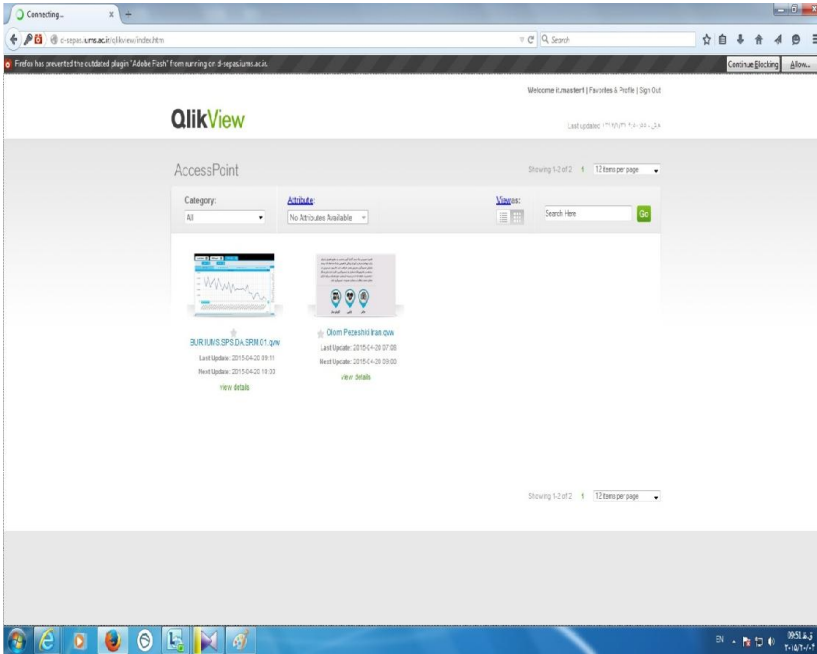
Connecting...

d-sepas.iums.ac.ir/qlikview/index.htm

Search

Firefox has prevented the outdated plugin "Adobe Flash" from running on d-sepas.iums.ac.ir.

Continue Blocking

Allow...

Welcome it.master1 | Favorites & Profile | Sign Out

QlikView

Last update: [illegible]

AccessPoint

Showing 1-2 of 2 1 12 items per page

Category:

All

Attribute:

No Attributes Available

Views:

Search Here

Go

BUR IUMS.SPS.DA.SRM.01.qvw

Last Update: 2015-04-20 09:11

Next Update: 2015-04-20 19:33

view details

Olom Pezeshki Iran.qvw

Last Update: 2015-04-28 07:08

Next Update: 2015-04-28 09:00

view details

Showing 1-2 of 2 1 12 items per page

EN

09:51 ق.ظ
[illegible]